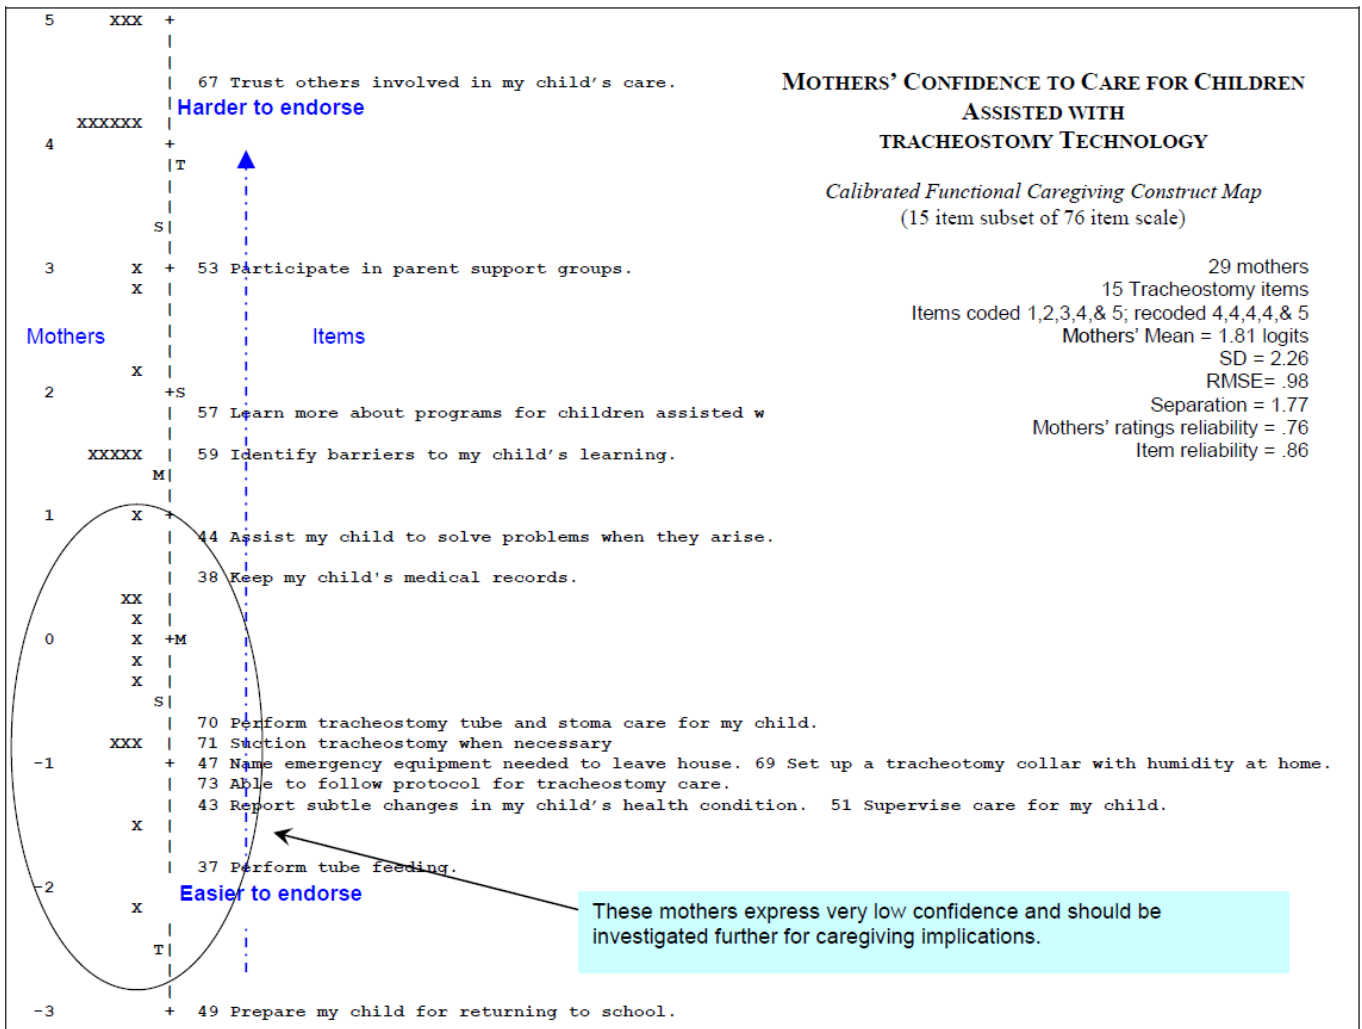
5 XXX +
|
| 67 Trust others involved in my child's care.
| Harder to endorse
XXXXXX |
4 +
|T
|
S|
|
3 X + 53 Participate in parent support groups.
X |
Mothers | Items
|
X |
2 +S
| 57 Learn more about programs for children assisted w
|
XXXXX | 59 Identify barriers to my child's learning.
M|
|
1 X +
| 44 Assist my child to solve problems when they arise.
|
| 38 Keep my child's medical records.
XX |
X |
0 X +M
X |
X |
S|
| 70 Perform tracheostomy tube and stoma care for my child.
XXX | 71 Suction tracheostomy when necessary
-1 + 47 Name emergency equipment needed to leave house. 69 Set up a tracheotomy collar with humidity at home.
| 73 Able to follow protocol for tracheostomy care.
| 43 Report subtle changes in my child's health condition. 51 Supervise care for my child.
X |
|
| 37 Perform tube feeding.
-2 | Easier to endorse
X |
|
T|
|
-3 + 49 Prepare my child for returning to school.

MOTHERS' CONFIDENCE TO CARE FOR CHILDREN ASSISTED WITH TRACHEOSTOMY TECHNOLOGY

Calibrated Functional Caregiving Construct Map
(15 item subset of 76 item scale)

29 mothers
15 Tracheostomy items
Items coded 1,2,3,4,& 5; recoded 4,4,4,4,& 5
Mothers' Mean = 1.81 logits
SD = 2.26
RMSE= .98
Separation = 1.77
Mothers' ratings reliability = .76
Item reliability = .86

These mothers express very low confidence and should be investigated further for caregiving implications.